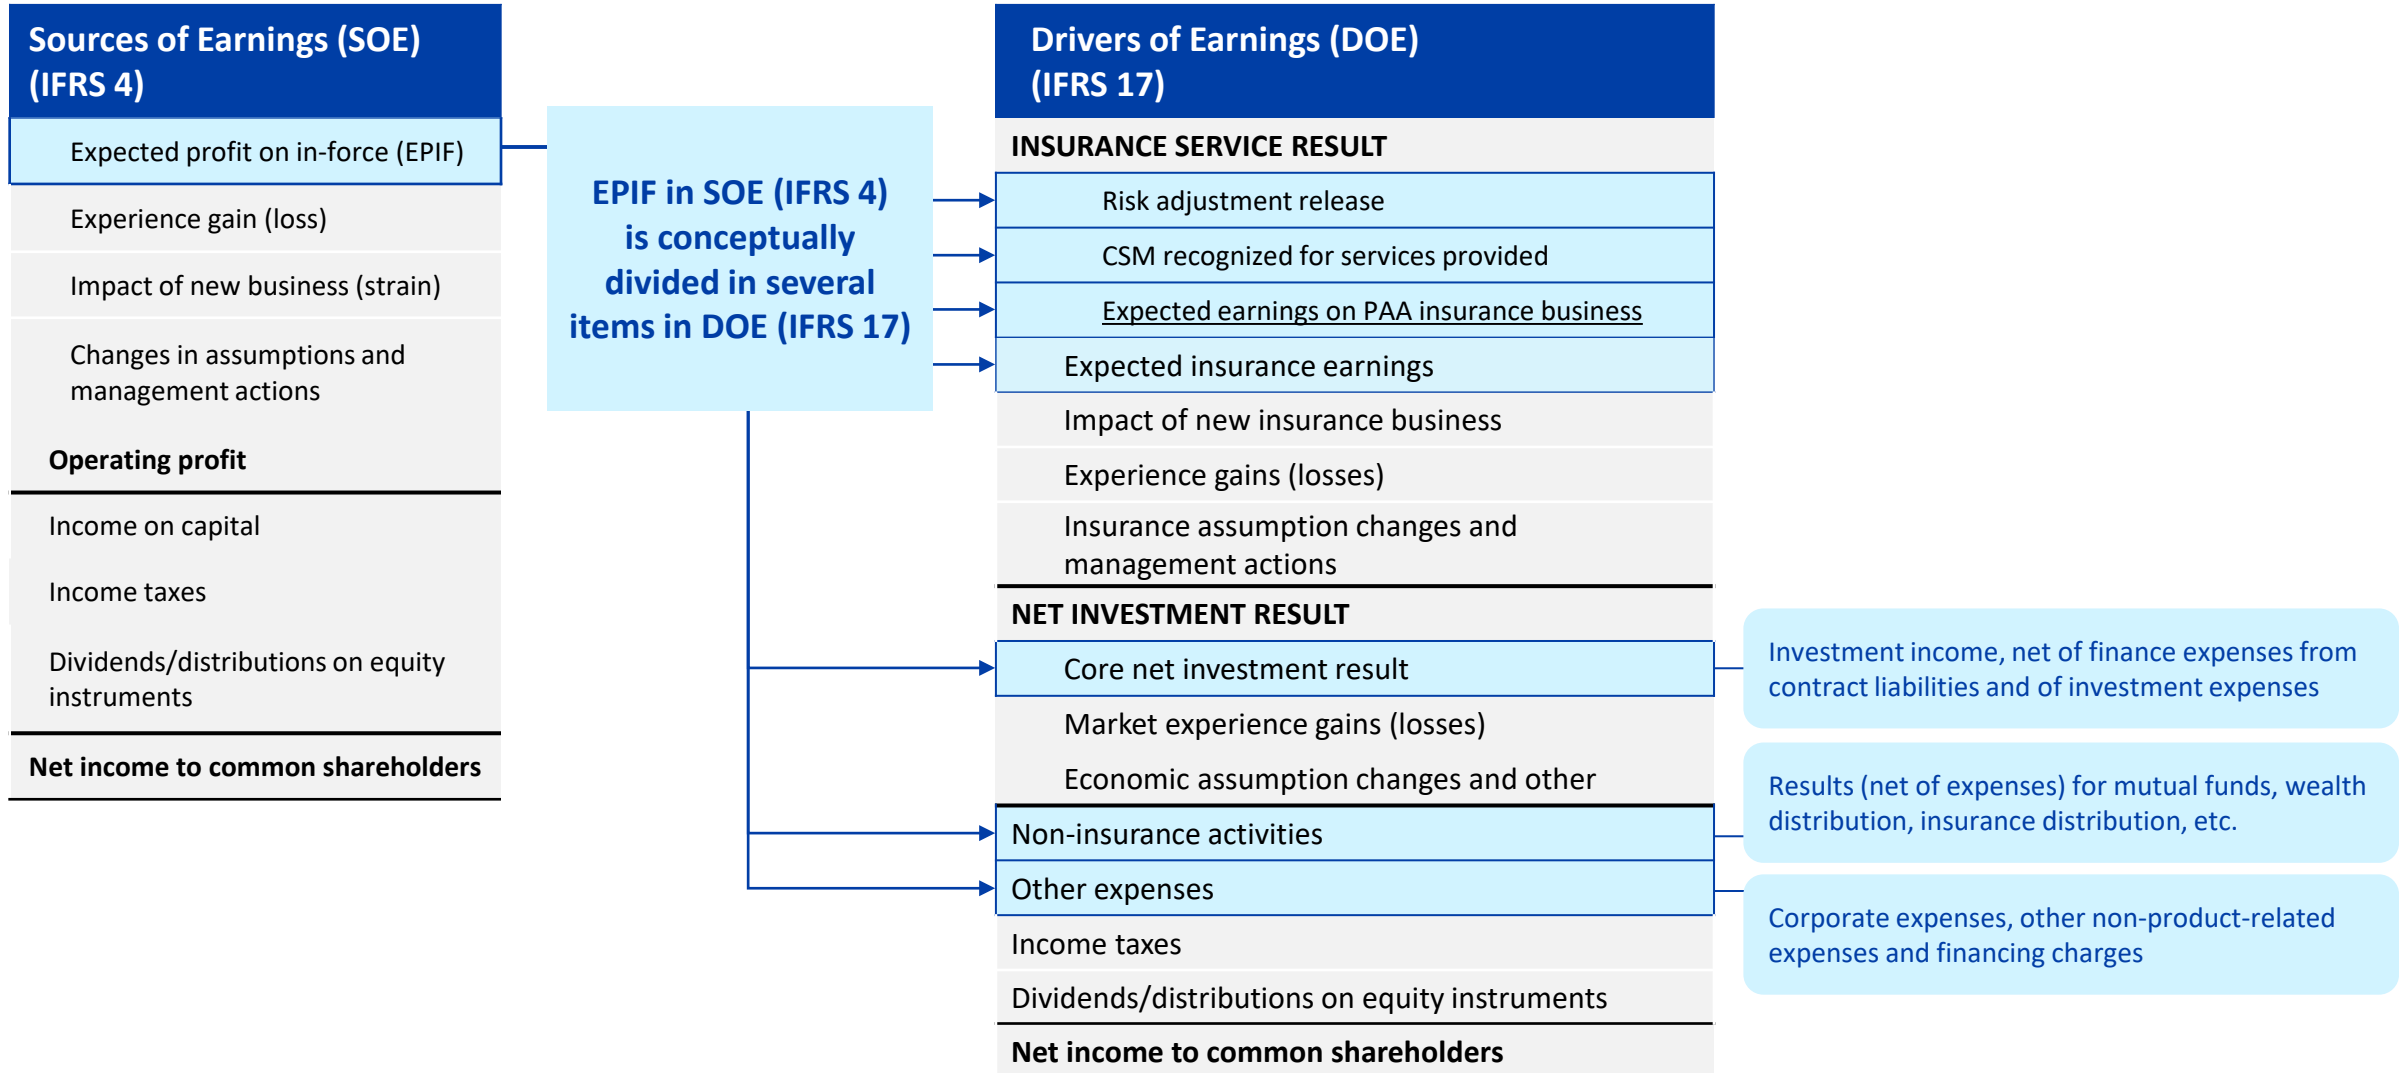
Sources of Earnings (SOE) (IFRS 4)

Expected profit on in-force (EPIF)

Experience gain (loss)

Impact of new business (strain)

Changes in assumptions and management actions

Operating profit

Income on capital

Income taxes

Dividends/distributions on equity instruments

Net income to common shareholders

EPIF in SOE (IFRS 4) is conceptually divided in several items in DOE (IFRS 17)

Drivers of Earnings (DOE) (IFRS 17)

INSURANCE SERVICE RESULT

Risk adjustment release

CSM recognized for services provided

Expected earnings on PAA insurance business

Expected insurance earnings

Impact of new insurance business

Experience gains (losses)

Insurance assumption changes and management actions

NET INVESTMENT RESULT

Core net investment result

Market experience gains (losses)

Economic assumption changes and other

Non-insurance activities

Other expenses

Income taxes

Dividends/distributions on equity instruments

Net income to common shareholders

Investment income, net of finance expenses from contract liabilities and of investment expenses

Results (net of expenses) for mutual funds, wealth distribution, insurance distribution, etc.

Corporate expenses, other non-product-related expenses and financing charges